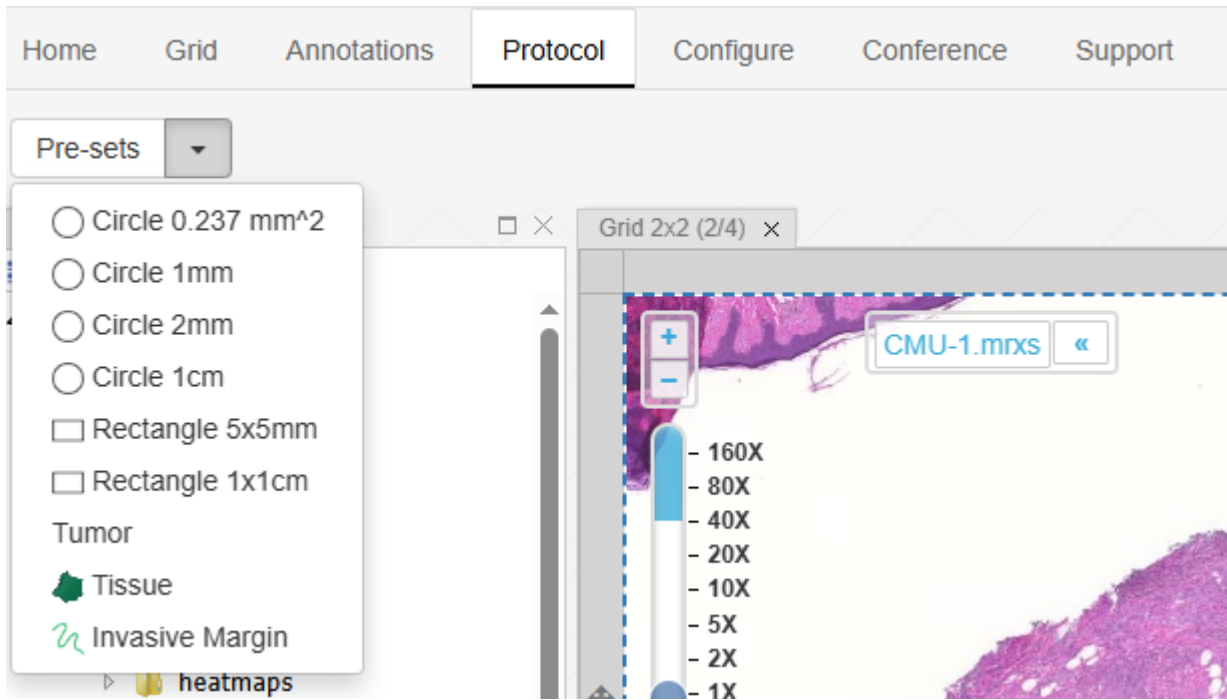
Home Grid Annotations Protocol Configure Conference Support

Pre-sets

Circle 0.237 mm^2
Circle 1mm
Circle 2mm
Circle 1cm
Rectangle 5x5mm
Rectangle 1x1cm
Tumor
Tissue
Invasive Margin

heatmaps

Grid 2x2 (2/4) ×

+
−

CMU-1.mrxs «

- 160X
- 80X
- 40X
- 20X
- 10X
- 5X
- 2X
- 1X